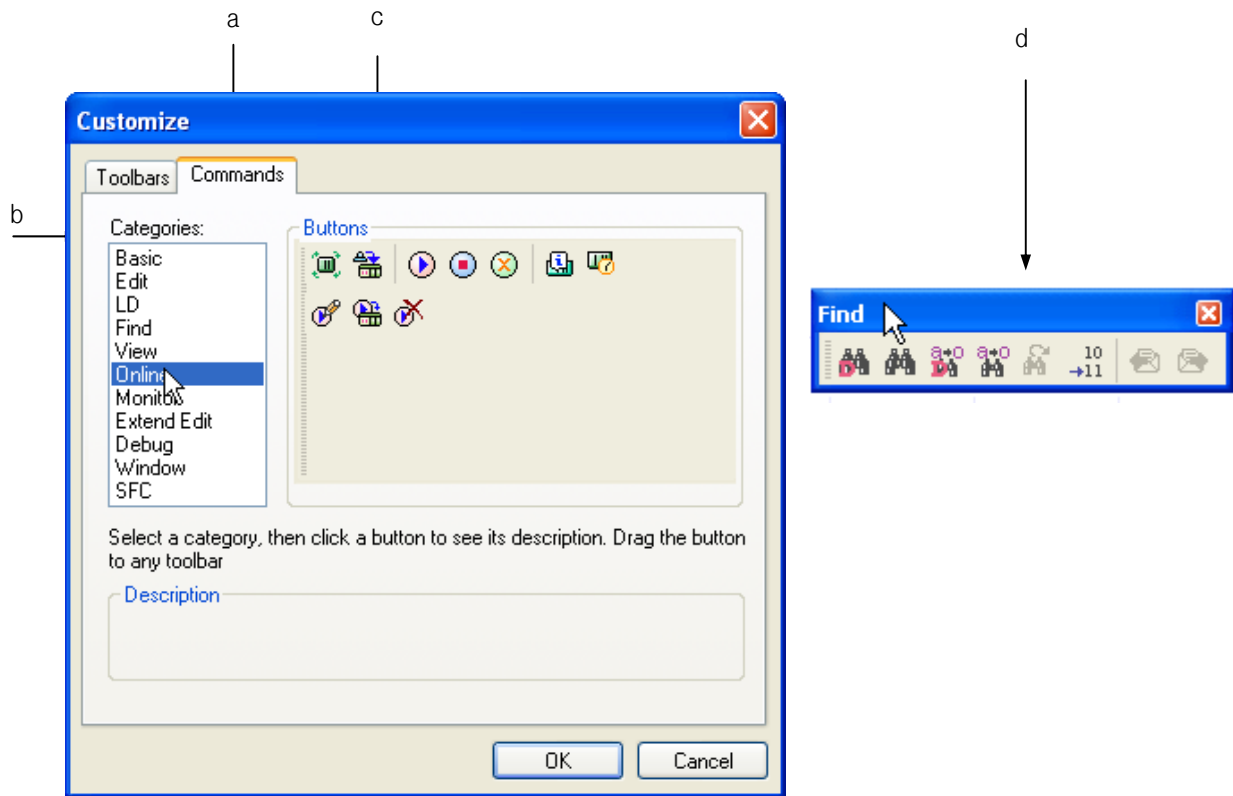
a

c

d

b

Customize

Toolbars

Commands

Categories:

Basic
Edit
LD
Find
View
Online
Monitor
Extend Edit
Debug
Window
SFC

Buttons

Select a category, then click a button to see its description. Drag the button to any toolbar

Description

OK

Cancel

Find

10
→11